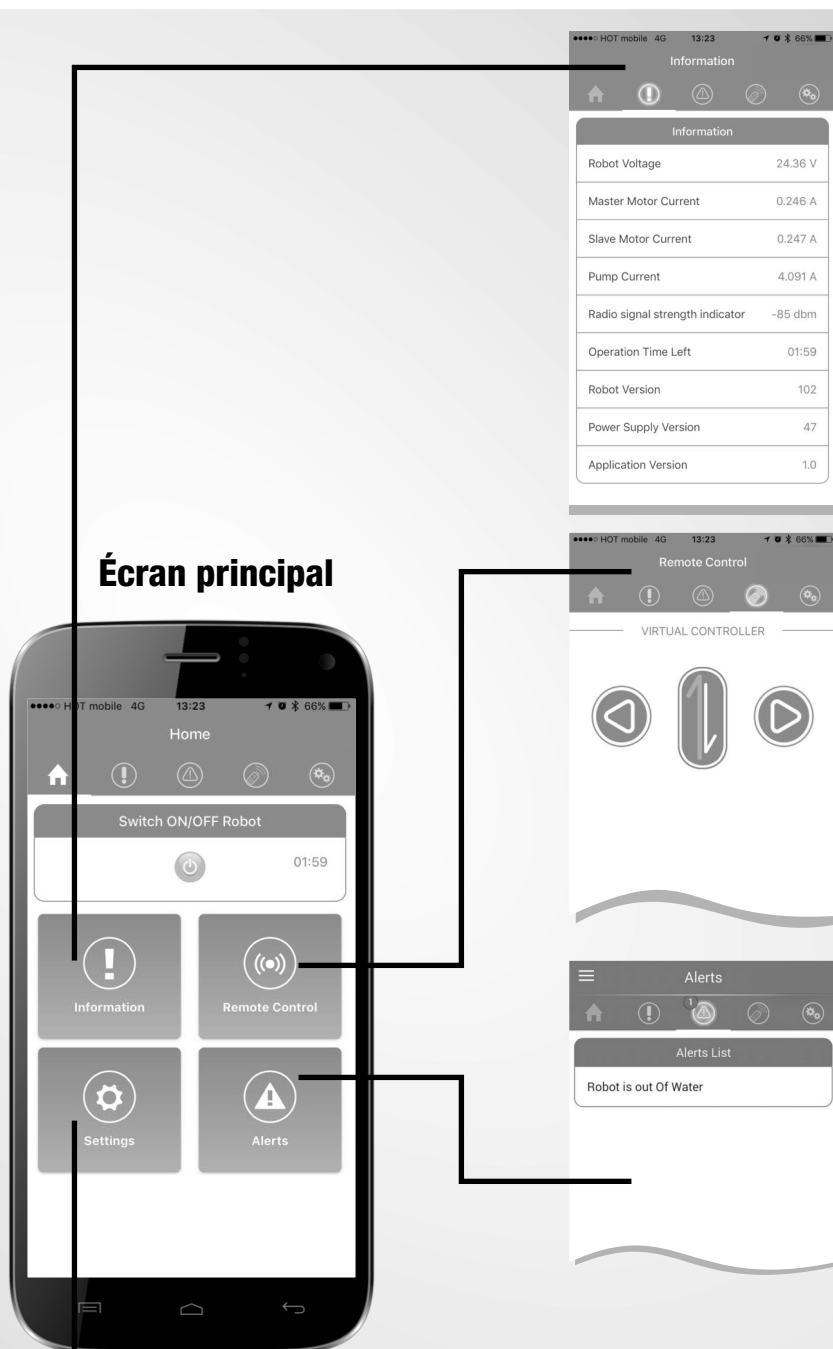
●●●●○ HOT mobile 4G 13:23 66%
Information

Information

| | |
|---|---|
| Robot Voltage | 24.36 V |
| Master Motor Current | 0.246 A |
| Slave Motor Current | 0.247 A |
| Pump Current | 4.091 A |
| Radio signal strength indicator | -85 dbm |
| Operation Time Left | 01:59 |
| Robot Version | 102 |
| Power Supply Version | 47 |
| Application Version | 1.0 |

Écran principal

●●●●○ HOT mobile 4G 13:23 66%
Remote Control
VIRTUAL CONTROLLER

●●●●○ HOT mobile 4G 13:23 66%
Home
Switch ON/OFF Robot
01:59
Information
Remote Control
Settings
Alerts

Alerts
1
Alerts List
Robot is out Of Water